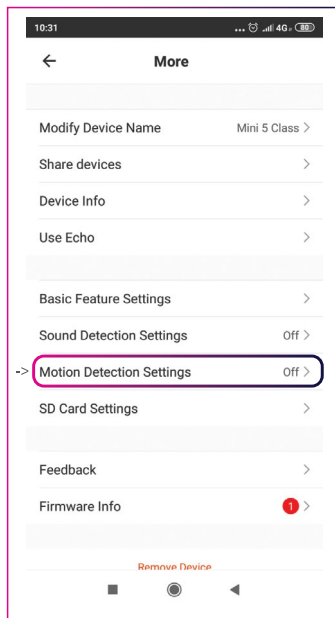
10:31 ... 4G 80

←

More

Modify Device Name Mini 5 Class >

Share devices >

Device Info >

Use Echo >

Basic Feature Settings >

Sound Detection Settings Off >

-> Motion Detection Settings Off >

SD Card Settings >

Feedback >

Firmware Info 1 >

Remove Device